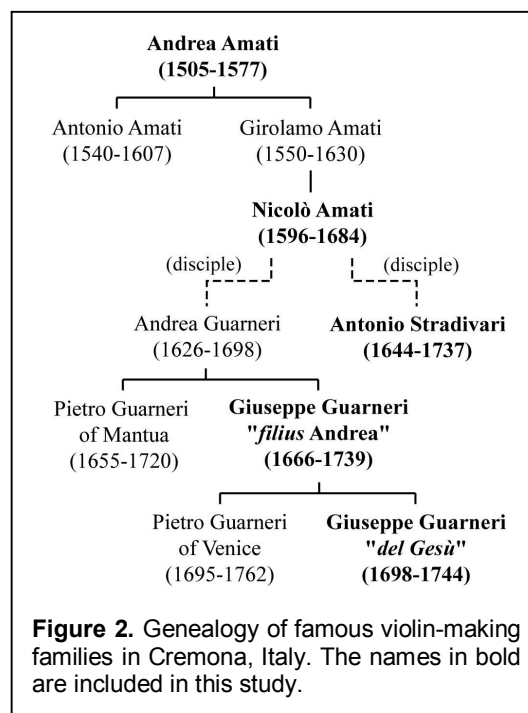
**Andrea Amati**
**(1505-1577)**

Antonio Amati
(1540-1607)

Girolamo Amati
(1550-1630)

**Nicolò Amati**
**(1596-1684)**

(disciple)

(disciple)

Andrea Guarneri
(1626-1698)

**Antonio Stradivari**
**(1644-1737)**

Pietro Guarneri
of Mantua
(1655-1720)

**Giuseppe Guarneri**
**"*filius* Andrea"**
**(1666-1739)**

Pietro Guarneri
of Venice
(1695-1762)

**Giuseppe Guarneri**
**"*del Gesù*"**
**(1698-1744)**

**Figure 2.** Genealogy of famous violin-making families in Cremona, Italy. The names in bold are included in this study.